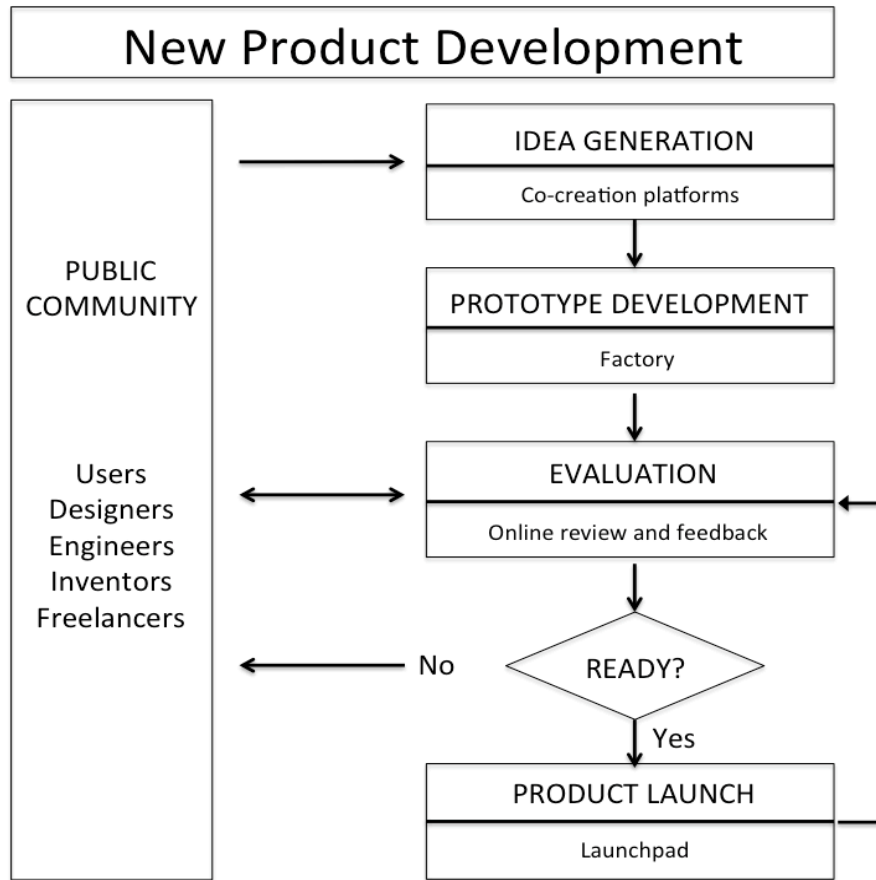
New Product Development

PUBLIC COMMUNITY

Users
Designers
Engineers
Inventors
Freelancers

IDEA GENERATION

Co-creation platforms

PROTOTYPE DEVELOPMENT

Factory

EVALUATION

Online review and feedback

No

READY?

Yes

PRODUCT LAUNCH

Launchpad